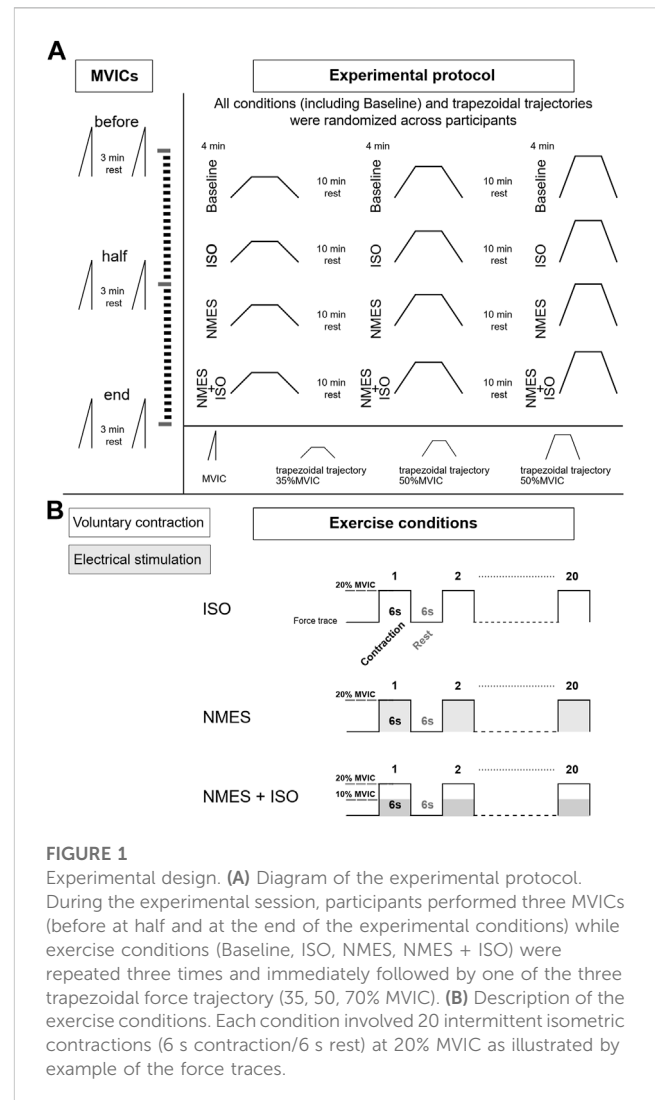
A

MVICs

Experimental protocol

All conditions (including Baseline) and trapezoidal trajectories were randomized across participants

before

3 min rest

half

3 min rest

end

3 min rest

4 min

Baseline

10 min rest

4 min

Baseline

10 min rest

4 min

Baseline

ISO

10 min rest

ISO

10 min rest

ISO

NMES

10 min rest

NMES

10 min rest

NMES

NMES + ISO

10 min rest

NMES + ISO

10 min rest

NMES + ISO

MVIC

trapezoidal trajectory 35%MVIC

trapezoidal trajectory 50%MVIC

trapezoidal trajectory 50%MVIC

B

Voluntary contraction

Electrical stimulation

Exercise conditions

ISO

20% MVIC

1

2

20

Force trace

6s

6s

Contraction

Rest

NMES

20% MVIC

1

2

20

6s

6s

NMES + ISO

20% MVIC

10% MVIC

1

2

20

6s

6s

FIGURE 1

Experimental design. (A) Diagram of the experimental protocol. During the experimental session, participants performed three MVICs (before at half and at the end of the experimental conditions) while exercise conditions (Baseline, ISO, NMES, NMES + ISO) were repeated three times and immediately followed by one of the three trapezoidal force trajectory (35, 50, 70% MVIC). (B) Description of the exercise conditions. Each condition involved 20 intermittent isometric contractions (6 s contraction/6 s rest) at 20% MVIC as illustrated by example of the force traces.